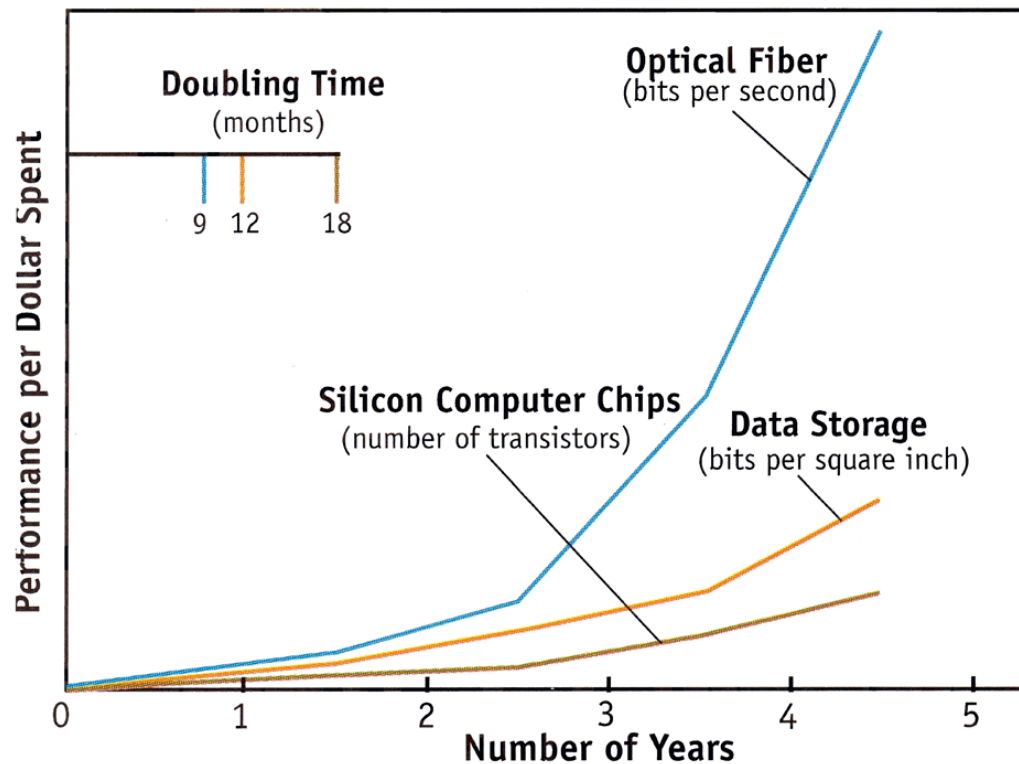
Doubling Time
(months)

9 12 18

Optical Fiber
(bits per second)

Silicon Computer Chips
(number of transistors)

Data Storage
(bits per square inch)

Performance per Dollar Spent

0 1 2 3 4 5

Number of Years